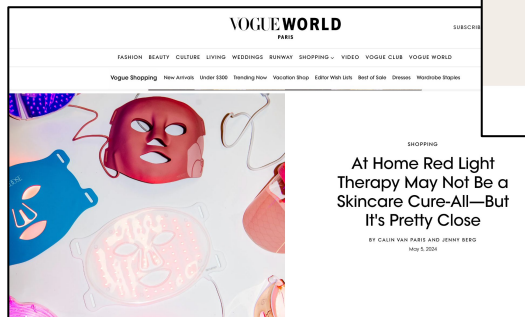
VOGUE WORLD
PARIS

SUBSCRIB

FASHION BEAUTY CULTURE LIVING WEDDINGS RUNWAY SHOPPING VIDEO VOGUE CLUB VOGUE WORLD

Vogue Shopping New Arrivals Under $300 Trending Now Vacation Shop Editor Wish Lists Best of Sale Dresses Wardrobe Staples

SHOPPING

At Home Red Light Therapy May Not Be a Skincare Cure-All—But It's Pretty Close

BY CALIN VAN PARIS AND JENNY BERG

May 5, 2024